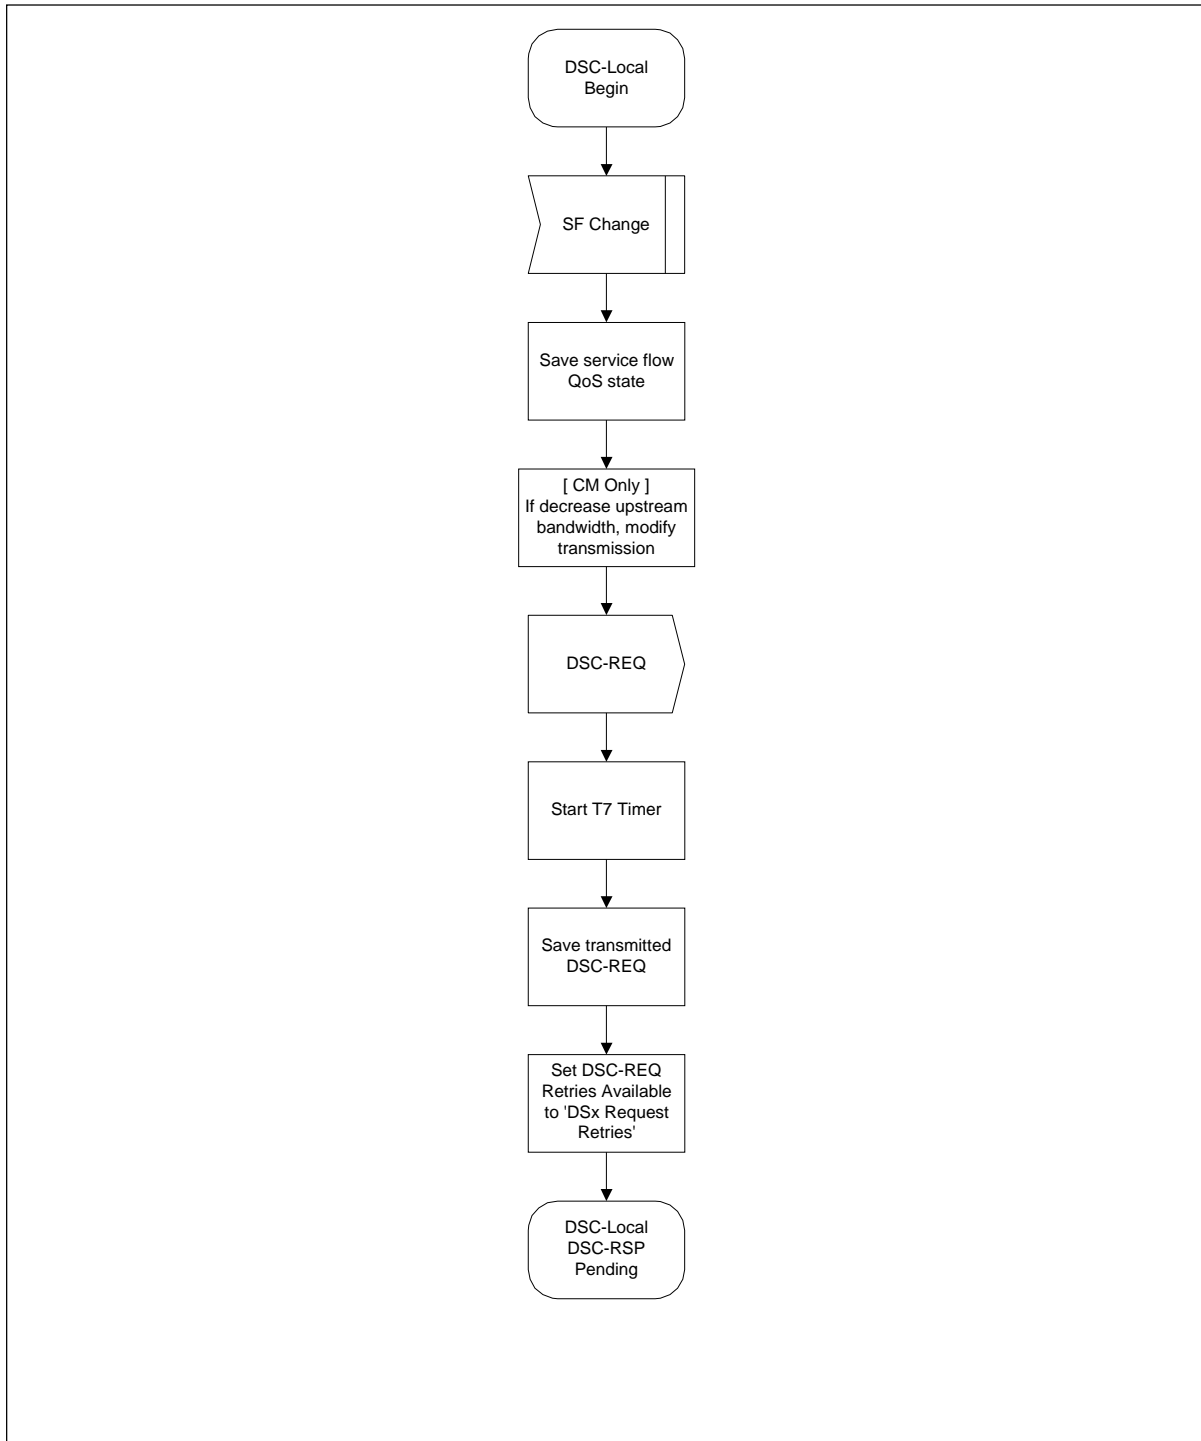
DSC-Local
Begin

SF Change

Save service flow
QoS state

[ CM Only ]
If decrease upstream bandwidth, modify transmission

DSC-REQ

Start T7 Timer

Save transmitted
DSC-REQ

Set DSC-REQ Retries Available to 'DSx Request Retries'

DSC-Local
DSC-RSP
Pending